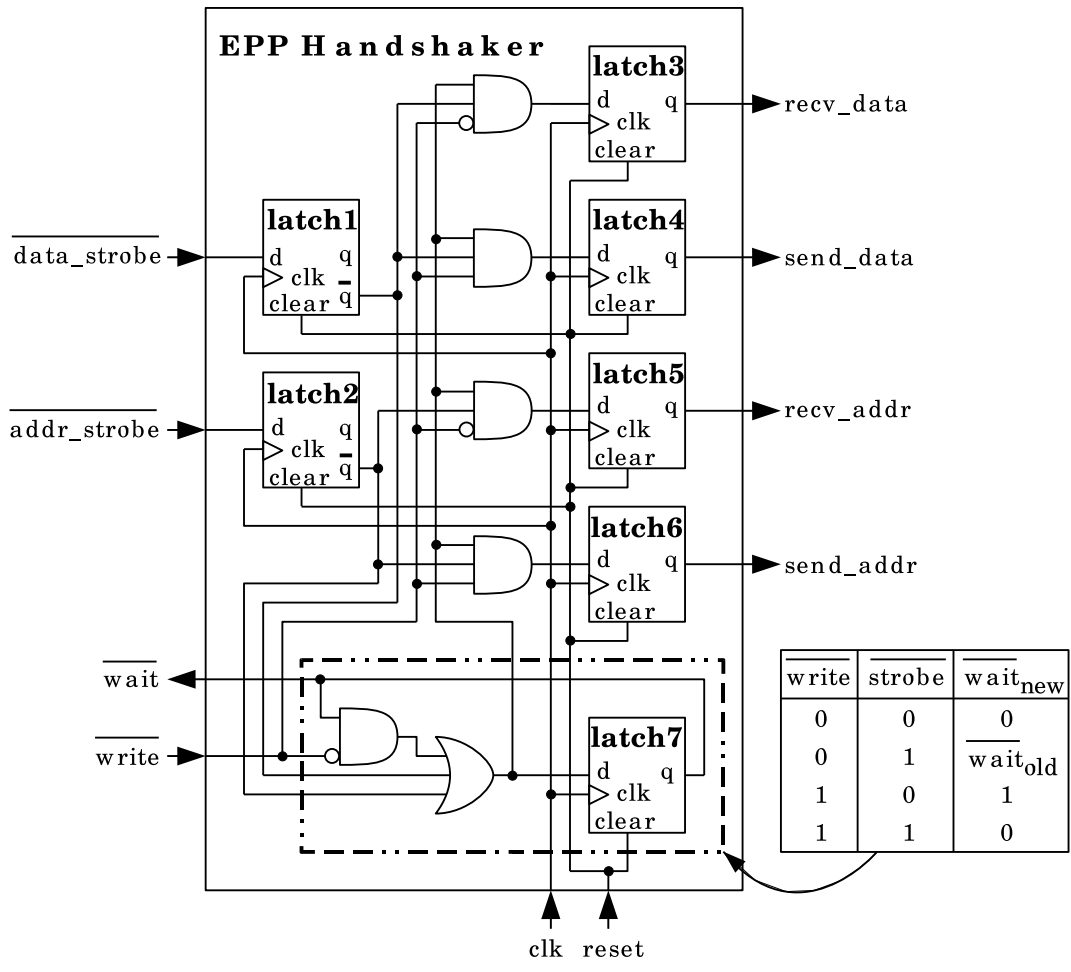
EPP Handshaker

latch3
d q
clk
clear
recv_data

latch1
d q
clk $\overline{q}$
clear

latch4
d q
clk
clear
send_data

$\overline{\text{data\_strobe}}$

latch5
d q
clk
clear
recv_addr

latch2
d q
clk $\overline{q}$
clear

$\overline{\text{addr\_strobe}}$

latch6
d q
clk
clear
send_addr

$\overline{\text{wait}}$

$\overline{\text{write}}$

latch7
d q
clk
clear

| $\overline{\text{write}}$ | $\overline{\text{strobe}}$ | $\overline{\text{wait}}_{\text{new}}$ |
|---|---|---|
| 0 | 0 | 0 |
| 0 | 1 | $\overline{\text{wait}}_{\text{old}}$ |
| 1 | 0 | 1 |
| 1 | 1 | 0 |

clk reset